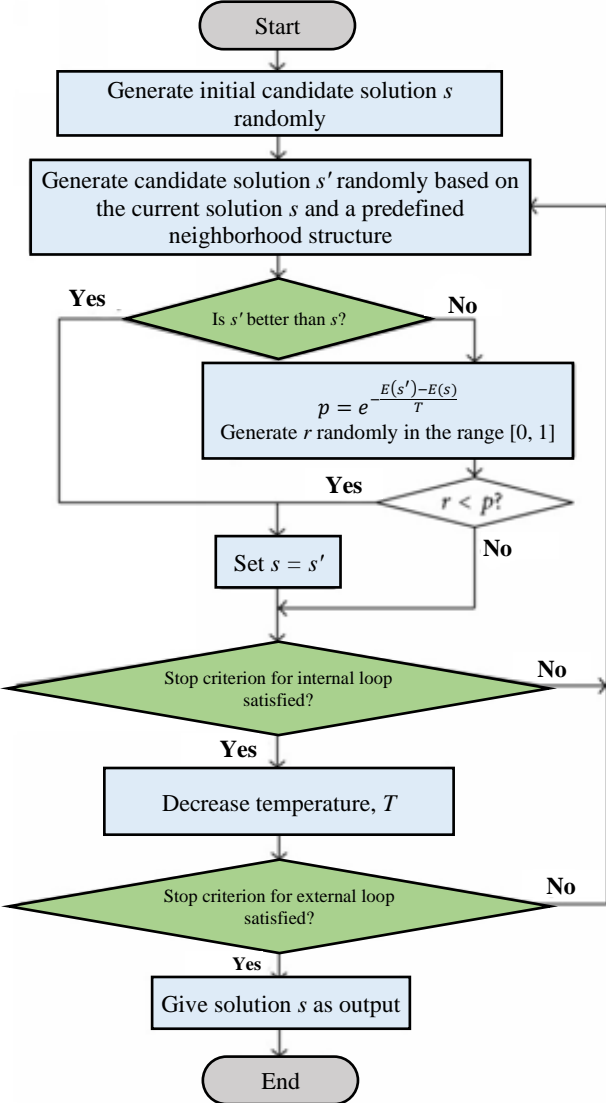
Start

Generate initial candidate solution $s$ randomly

Generate candidate solution $s'$ randomly based on the current solution $s$ and a predefined neighborhood structure

Yes

Is $s'$ better than $s$?

No

$p = e^{-\frac{E(s')-E(s)}{T}}$

Generate $r$ randomly in the range [0, 1]

Yes

$r < p$?

No

Set $s = s'$

Stop criterion for internal loop satisfied?

No

Yes

Decrease temperature, $T$

Stop criterion for external loop satisfied?

No

Yes

Give solution $s$ as output

End